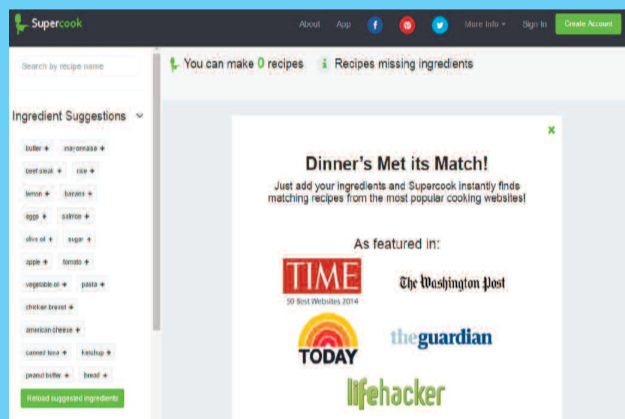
Supercook

About App f More info Sign In Create Account

Search by recipe name

You can make 0 recipes Recipes missing ingredients

Ingredient Suggestions

butter + mayonnaise +
beef steak + rice +
lemon + banana +
eggs + salmon +
olive oil + sugar +
apple + tomato +
vegetable oil + pasta +
chicken breast +
american cheese +
canned tuna + ketchup +
peanut butter + bread +

Reload suggested ingredients

×

Dinner's Met its Match!

Just add your ingredients and Supercook instantly finds matching recipes from the most popular cooking websites!

As featured in:

TIME
50 Best Websites 2014

The Washington Post

TODAY

theguardian

lifehacker